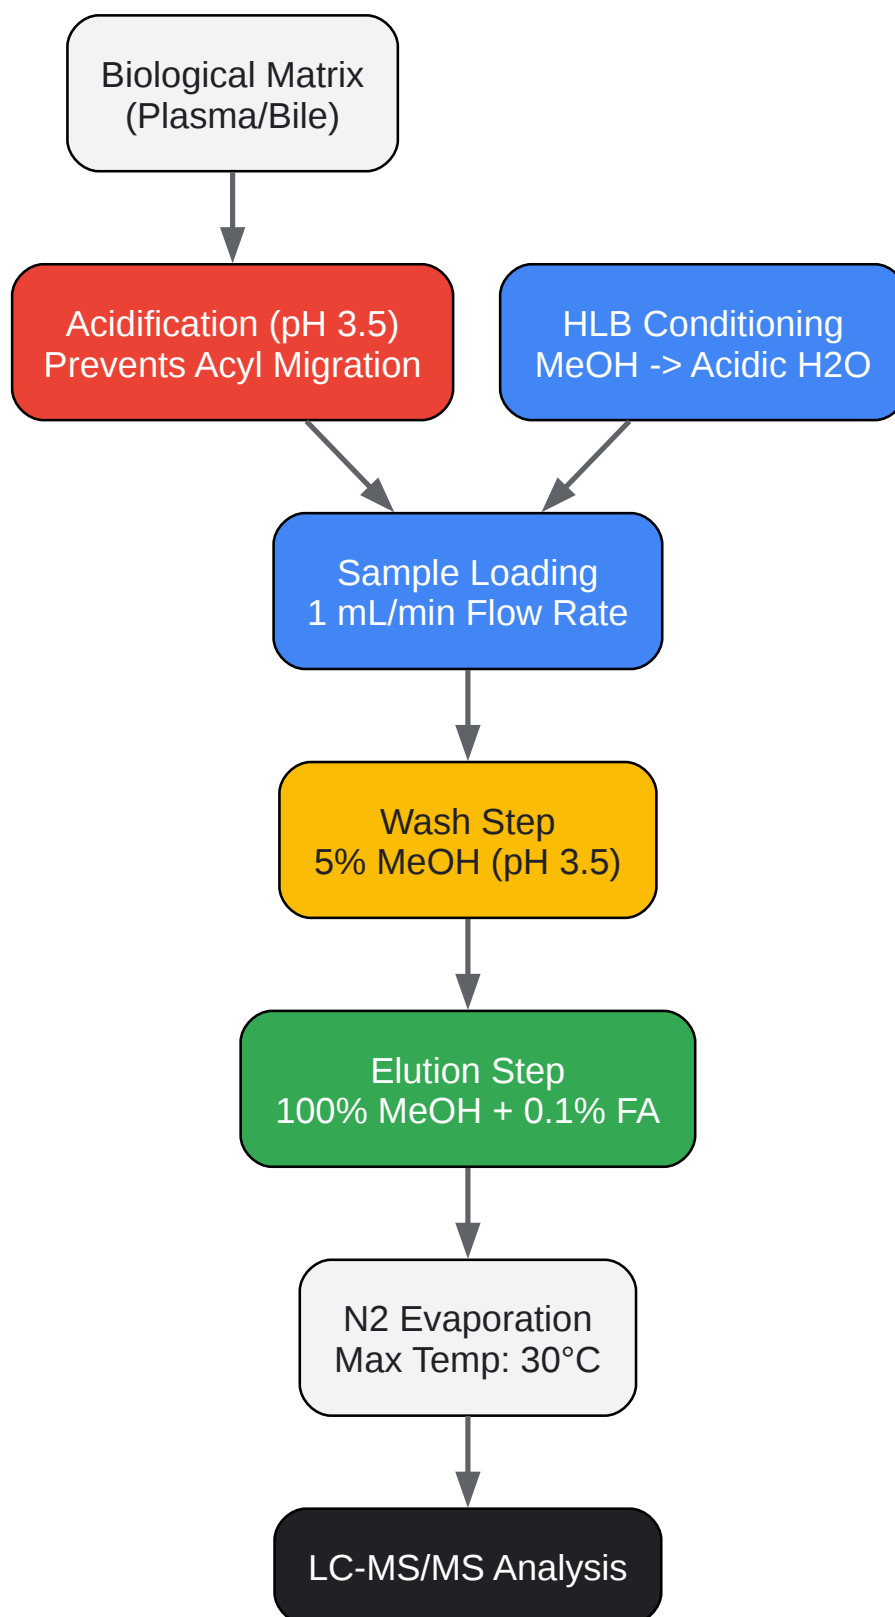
Biological Matrix
(Plasma/Bile)

Acidification (pH 3.5)
Prevents Acyl Migration

HLB Conditioning
MeOH -> Acidic H2O

Sample Loading
1 mL/min Flow Rate

Wash Step
5% MeOH (pH 3.5)

Elution Step
100% MeOH + 0.1% FA

N2 Evaporation
Max Temp: 30°C

LC-MS/MS Analysis